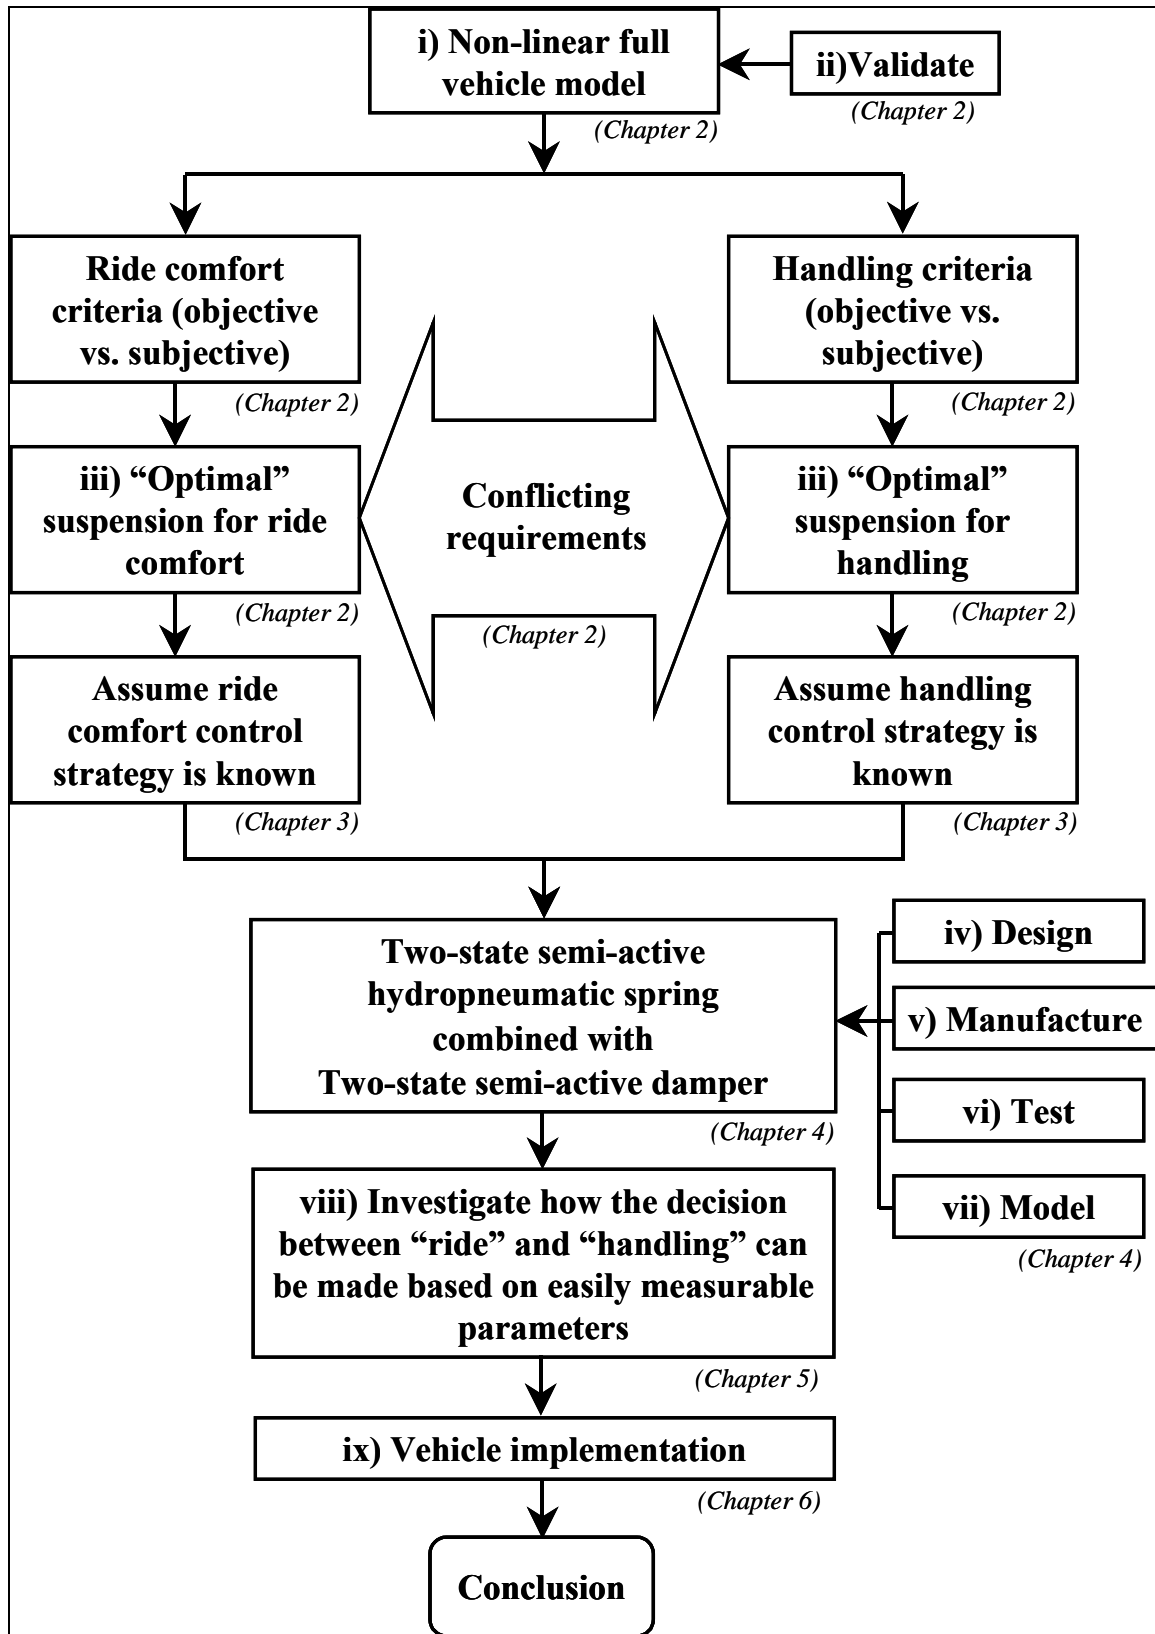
i) Non-linear full vehicle model

ii)Validate

(Chapter 2)

(Chapter 2)

Ride comfort criteria (objective vs. subjective)

(Chapter 2)

Handling criteria (objective vs. subjective)

(Chapter 2)

iii) “Optimal” suspension for ride comfort

(Chapter 2)

Conflicting requirements

(Chapter 2)

iii) “Optimal” suspension for handling

(Chapter 2)

Assume ride comfort control strategy is known

(Chapter 3)

Assume handling control strategy is known

(Chapter 3)

Two-state semi-active hydropneumatic spring combined with Two-state semi-active damper

(Chapter 4)

iv) Design

v) Manufacture

vi) Test

vii) Model

(Chapter 4)

viii) Investigate how the decision between “ride” and “handling” can be made based on easily measurable parameters

(Chapter 5)

ix) Vehicle implementation

(Chapter 6)

Conclusion